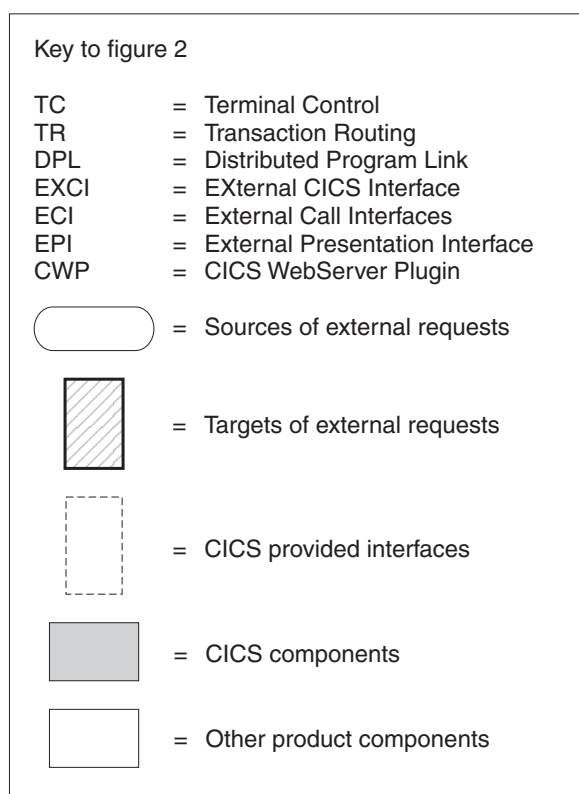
Key to figure 2

| | | |
|---|---|---|
| TC | = | Terminal Control |
| TR | = | Transaction Routing |
| DPL | = | Distributed Program Link |
| EXCI | = | EXternal CICS Interface |
| ECI | = | External Call Interfaces |
| EPI | = | External Presentation Interface |
| CWP | = | CICS WebServer Plugin |

= Sources of external requests

= Targets of external requests

= CICS provided interfaces

= CICS components

= Other product components